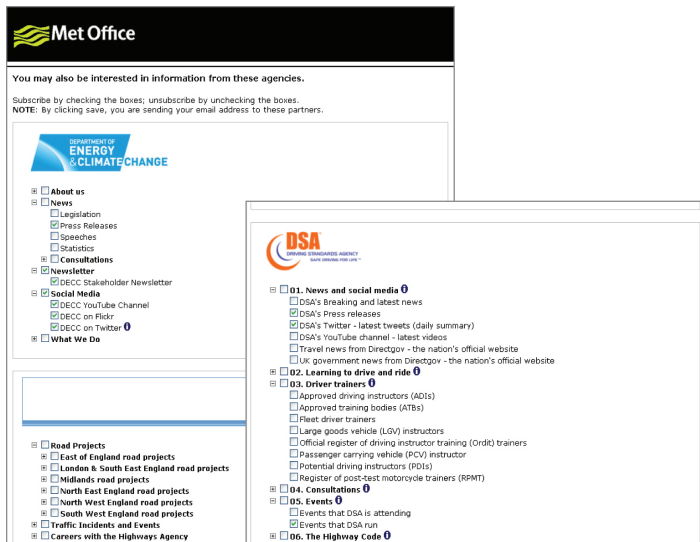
Met Office

You may also be interested in information from these agencies.

Subscribe by checking the boxes; unsubscribe by unchecking the boxes.
NOTE: By clicking save, you are sending your email address to these partners.

DEPARTMENT OF ENERGY & CLIMATE CHANGE

About us
News
Legislation
Press Releases
Speeches
Statistics
Consultations
Newsletter
DECC Stakeholder Newsletter
Social Media
DECC YouTube Channel
DECC on Flickr
DECC on Twitter
What We Do

Road Projects
East of England road projects
London & South East England road projects
Midlands road projects
North East England road projects
North West England road projects
South West England road projects
Traffic Incidents and Events
Careers with the Highways Agency

DSA DRIVING STANDARDS AGENCY SAFE DRIVING FOR LIFE

01. News and social media
DSA's Breaking and latest news
DSA's Press releases
DSA's Twitter - latest tweets (daily summary)
DSA's YouTube channel - latest videos
Travel news from Directgov - the nation's official website
UK government news from Directgov - the nation's official website
02. Learning to drive and ride
03. Driver trainers
Approved driving instructors (ADIs)
Approved training bodies (ATBs)
Fleet driver trainers
Large goods vehicle (LGV) instructors
Official register of driving instructor training (Ordit) trainers
Passenger carrying vehicle (PCV) instructor
Potential driving instructors (PDIs)
Register of post-test motorcycle trainers (RPMT)
04. Consultations
05. Events
Events that DSA is attending
Events that DSA run
06. The Highway Code